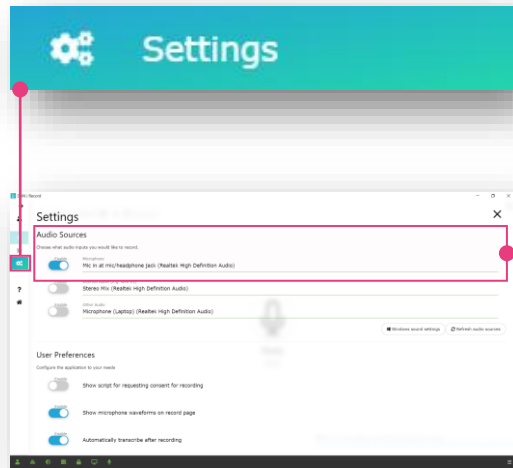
Settings

Settings

Audio Sources

Choose what audio inputs you would like to record.

Microphone
Mic in at mic/headphone jack (Realtek High Definition Audio)

Stereo Mix (Realtek High Definition Audio)

Other Audio
Microphone (Laptop) (Realtek High Definition Audio)

Windows sound settings
Refresh audio sources

User Preferences

Configure the application to your needs

Show script for requesting consent for recording

Show microphone waveforms on record page

Automatically transcribe after recording